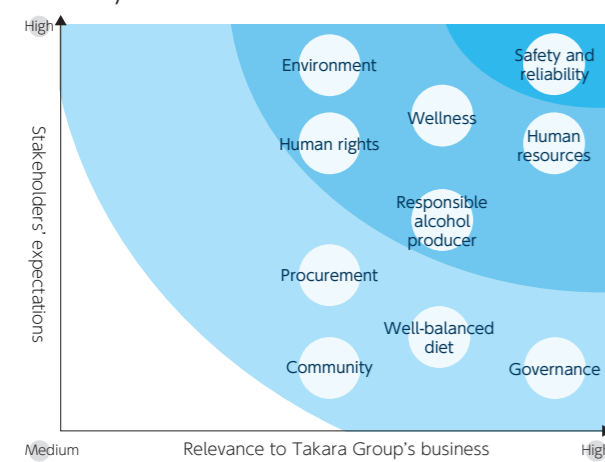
High

Stakeholders' expectations

Environment

Safety and reliability

Wellness

Human rights

Human resources

Responsible alcohol producer

Procurement

Well-balanced diet

Community

Governance

Medium

Relevance to Takara Group's business

High